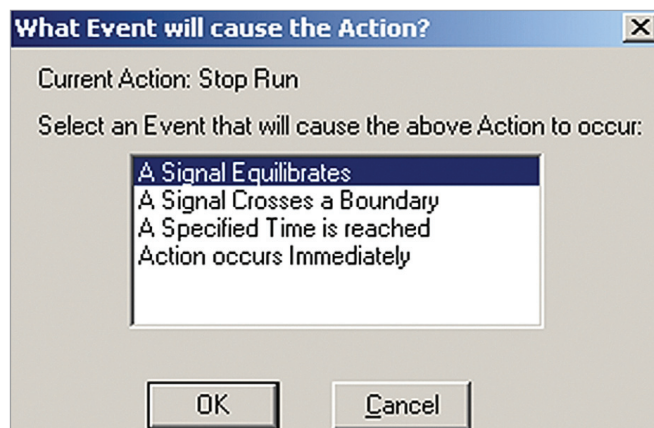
What Event will cause the Action?

X

Current Action: Stop Run

Select an Event that will cause the above Action to occur:

A Signal Equilibrates
A Signal Crosses a Boundary
A Specified Time is reached
Action occurs Immediately

OK

Cancel